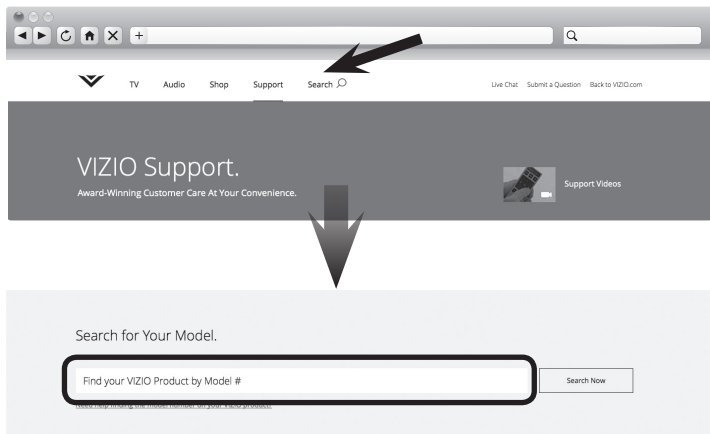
TV Audio Shop Support Search

Live Chat Submit a Question Back to VIZIO.com

VIZIO Support.

Award-Winning Customer Care At Your Convenience.

Support Videos

Search for Your Model.

Find your VIZIO Product by Model #

Search Now

Need help finding the model number on your VIZIO product?